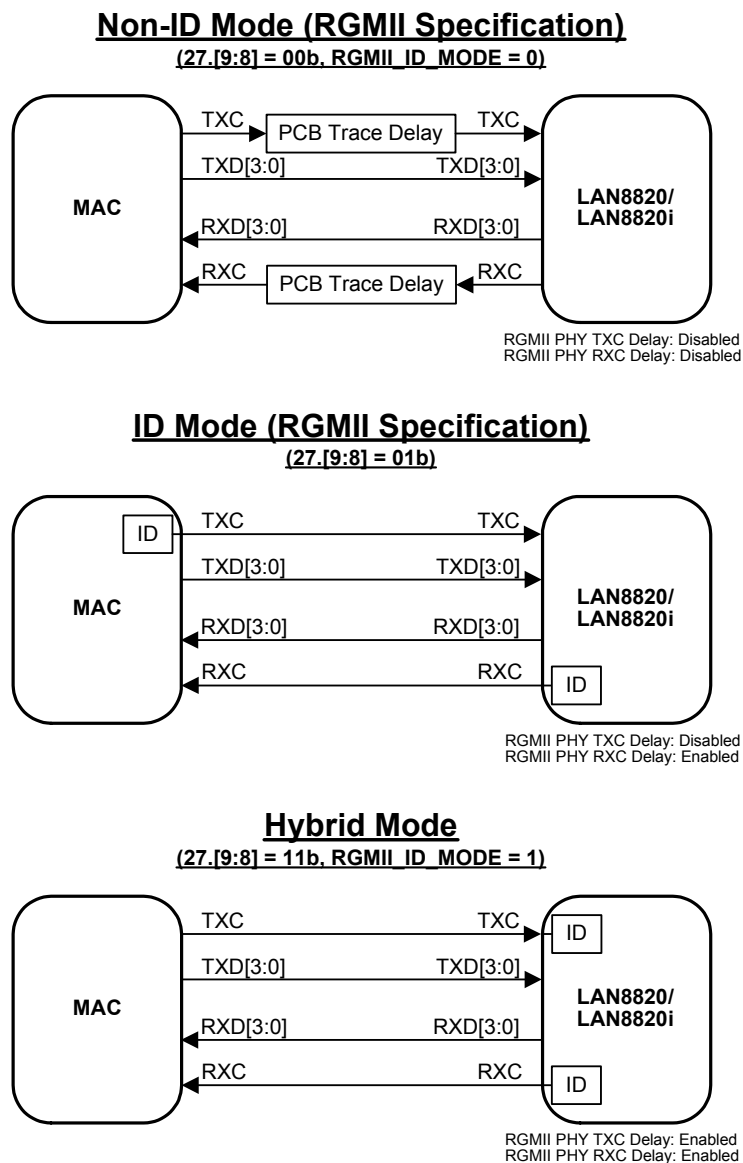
Non-ID Mode (RGMII Specification)
(27.[9:8] = 00b, RGMII_ID_MODE = 0)

MAC

TXC

PCB Trace Delay

TXC

TXD[3:0]

TXD[3:0]

RXD[3:0]

RXD[3:0]

RXC

PCB Trace Delay

RXC

LAN8820/ LAN8820i

RGMII PHY TXC Delay: Disabled
RGMII PHY RXC Delay: Disabled

ID Mode (RGMII Specification)
(27.[9:8] = 01b)

MAC

ID

TXC

TXC

TXD[3:0]

TXD[3:0]

RXD[3:0]

RXD[3:0]

RXC

RXC

ID

LAN8820/ LAN8820i

RGMII PHY TXC Delay: Disabled
RGMII PHY RXC Delay: Enabled

Hybrid Mode
(27.[9:8] = 11b, RGMII_ID_MODE = 1)

MAC

TXC

TXC

ID

TXD[3:0]

TXD[3:0]

RXD[3:0]

RXD[3:0]

RXC

RXC

ID

LAN8820/ LAN8820i

RGMII PHY TXC Delay: Enabled
RGMII PHY RXC Delay: Enabled